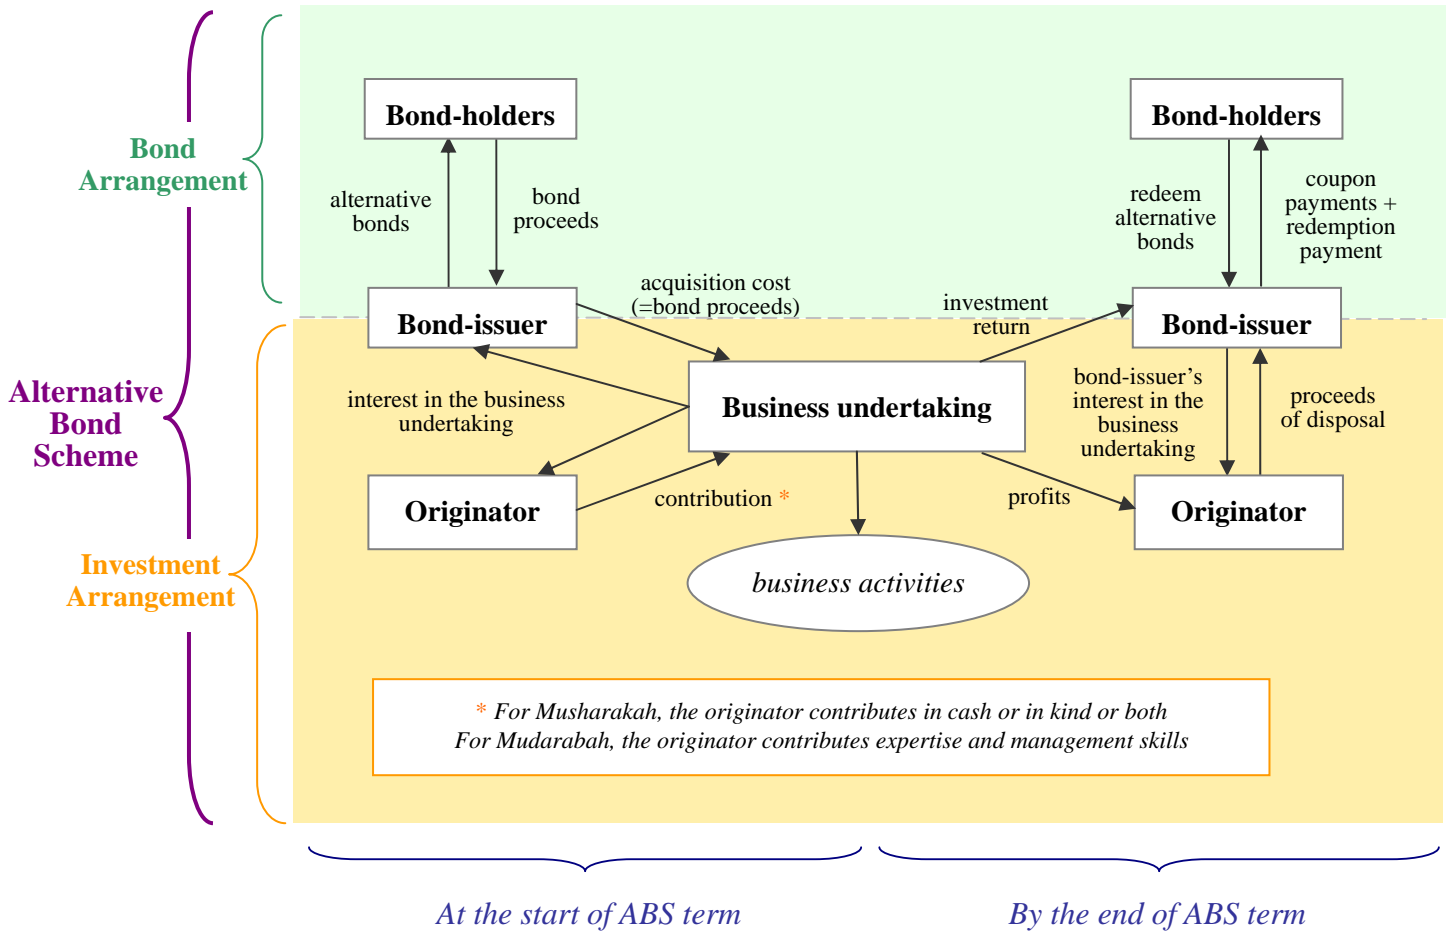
Bond Arrangement

Alternative Bond Scheme

Investment Arrangement

Bond-holders

alternative bonds

bond proceeds

Bond-issuer

acquisition cost (=bond proceeds)

interest in the business undertaking

Business undertaking

Originator

contribution *

business activities

Bond-holders

redeem alternative bonds

coupon payments + redemption payment

investment return

Bond-issuer

bond-issuer's interest in the business undertaking

proceeds of disposal

profits

Originator

* For Musharakah, the originator contributes in cash or in kind or both
For Mudarabah, the originator contributes expertise and management skills

At the start of ABS term

By the end of ABS term